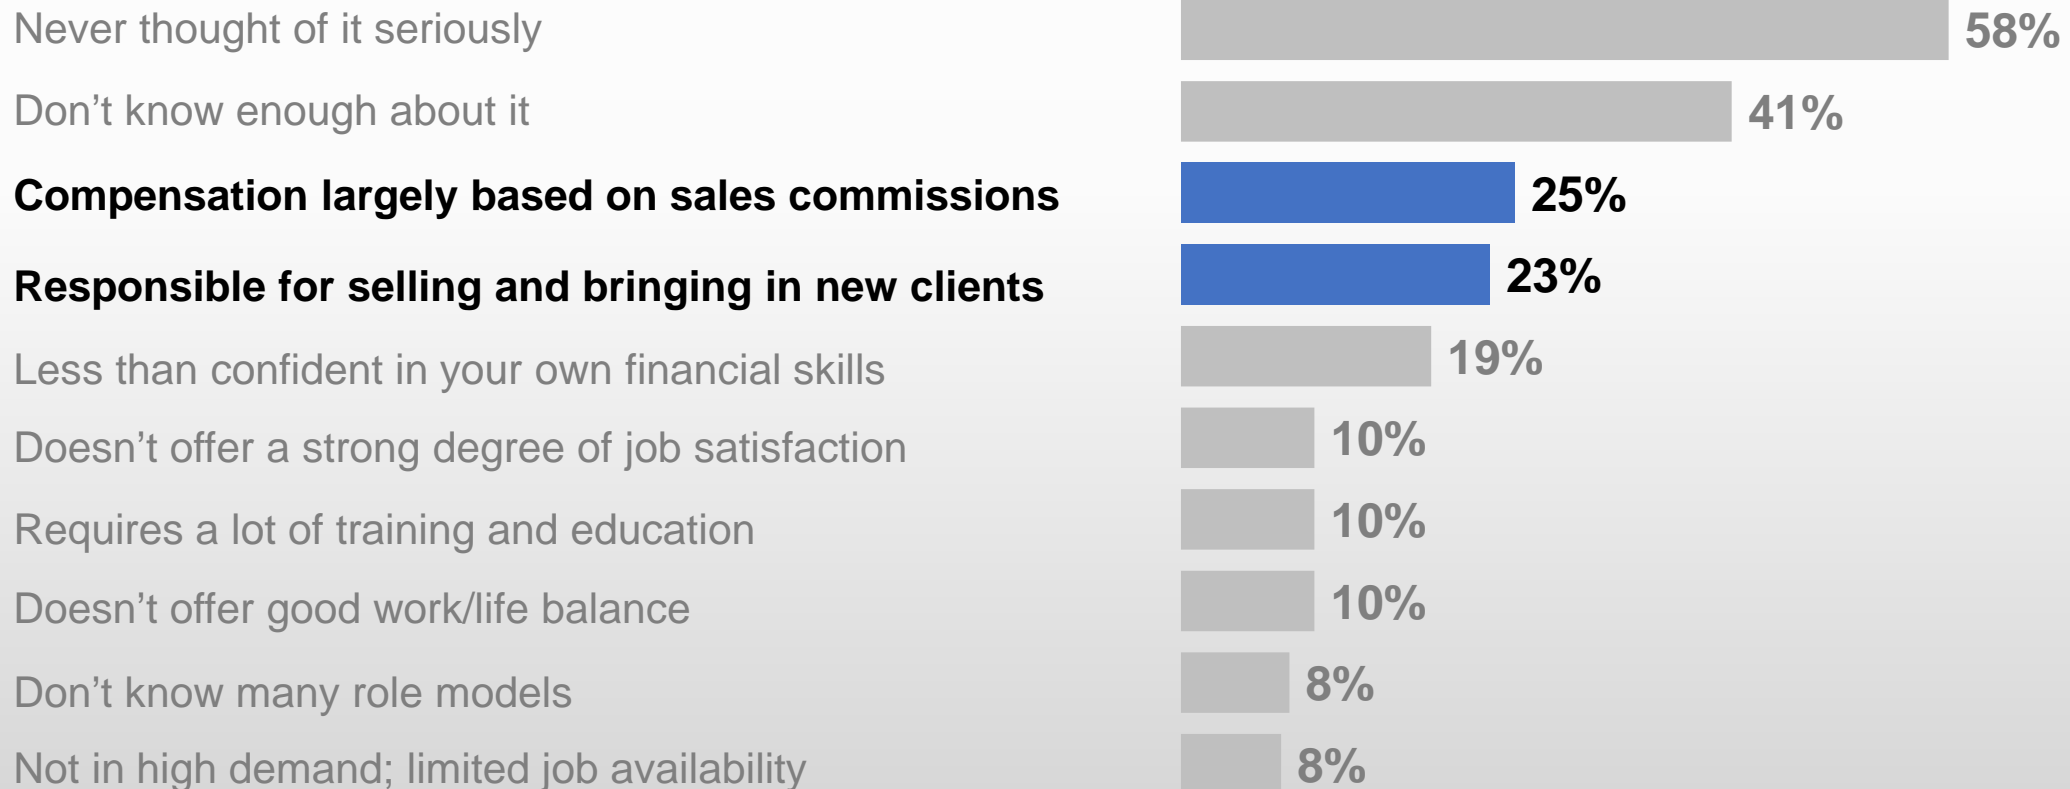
Never thought of it seriously 58%

Don’t know enough about it 41%

Compensation largely based on sales commissions 25%

Responsible for selling and bringing in new clients 23%

Less than confident in your own financial skills 19%

Doesn’t offer a strong degree of job satisfaction 10%

Requires a lot of training and education 10%

Doesn’t offer good work/life balance 10%

Don’t know many role models 8%

Not in high demand; limited job availability 8%